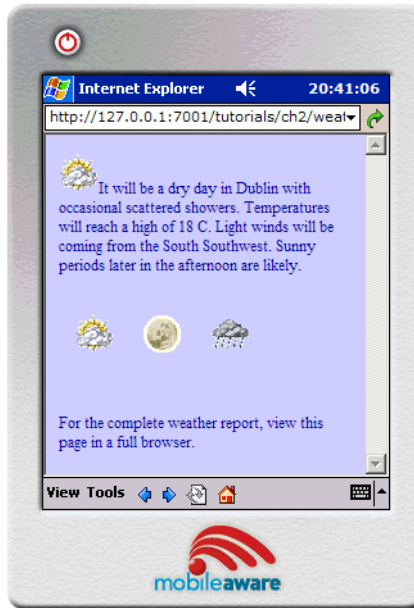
Internet Explorer 20:41:06

http://127.0.0.1:7001/tutorials/ch2/weat

It will be a dry day in Dublin with occasional scattered showers. Temperatures will reach a high of 18 C. Light winds will be coming from the South Southwest. Sunny periods later in the afternoon are likely.

For the complete weather report, view this page in a full browser.

View Tools

mobileaware